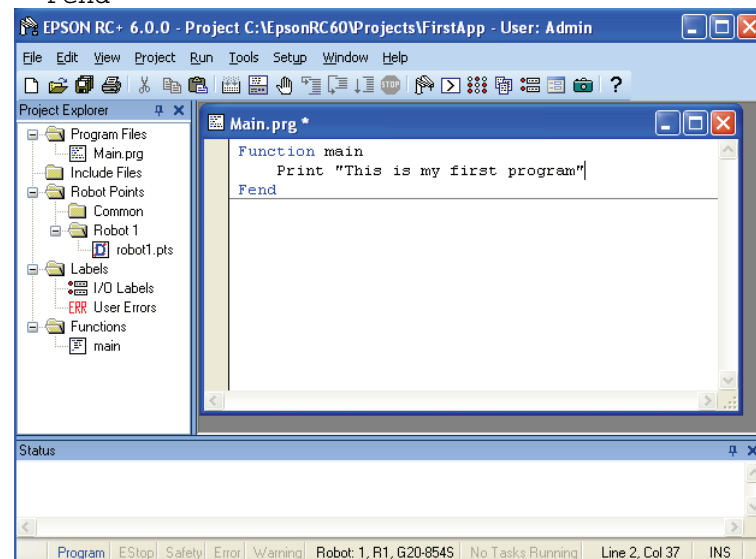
Fend

EPSON RC+ 6.0.0 - Project C:\EpsonRC60\Projects\FirstApp - User: Admin

File Edit View Project Run Tools Setup Window Help

Project Explorer

Program Files
Main.prg
Include Files
Robot Points
Common
Robot 1
robot1.pts
Labels
I/O Labels
ERR User Errors
Functions
main

Main.prg *

Function main
Print "This is my first program"
Fend

Status

Program EStop Safety Error Warning Robot: 1, R1, G20-854S No Tasks Running Line 2, Col 37 INS